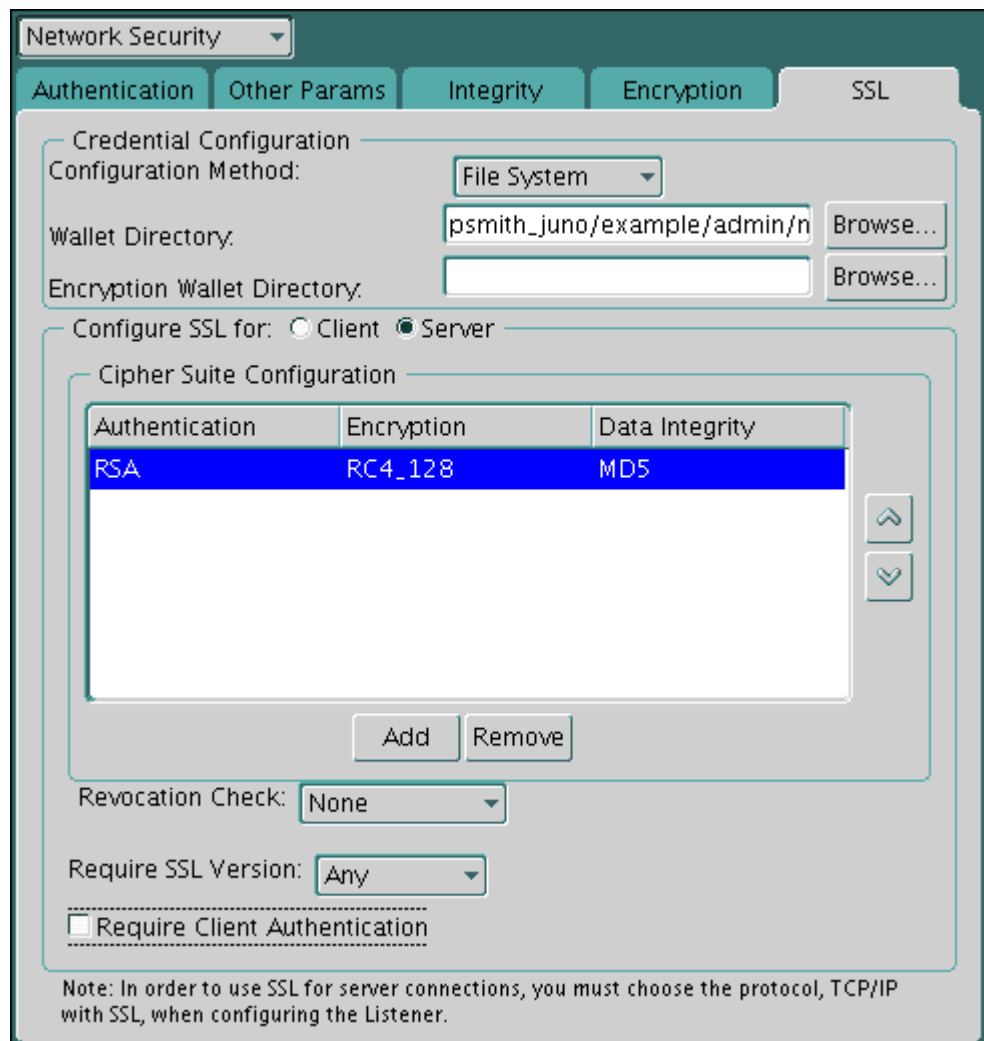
Network Security

Authentication | Other Params | Integrity | Encryption | SSL

Credential Configuration
Configuration Method: File System
Wallet Directory: psmith_juno/example/admin/n Browse...
Encryption Wallet Directory: Browse...

Configure SSL for: Client Server

Cipher Suite Configuration

| Authentication | Encryption | Data Integrity |
|---|---|---|
| RSA | RC4_128 | MD5 |

Add Remove

Revocation Check: None

Require SSL Version: Any

Require Client Authentication

Note: In order to use SSL for server connections, you must choose the protocol, TCP/IP with SSL, when configuring the Listener.